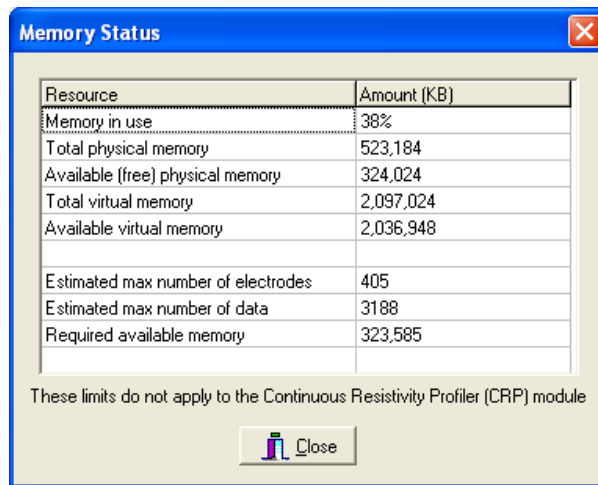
Memory Status

| Resource | Amount (KB) |
|---|---|
| Memory in use | 38% |
| Total physical memory | 523,184 |
| Available (free) physical memory | 324,024 |
| Total virtual memory | 2,097,024 |
| Available virtual memory | 2,036,948 |
| | |
| Estimated max number of electrodes | 405 |
| Estimated max number of data | 3188 |
| Required available memory | 323,585 |
| | |

These limits do not apply to the Continuous Resistivity Profiler (CRP) module

Close